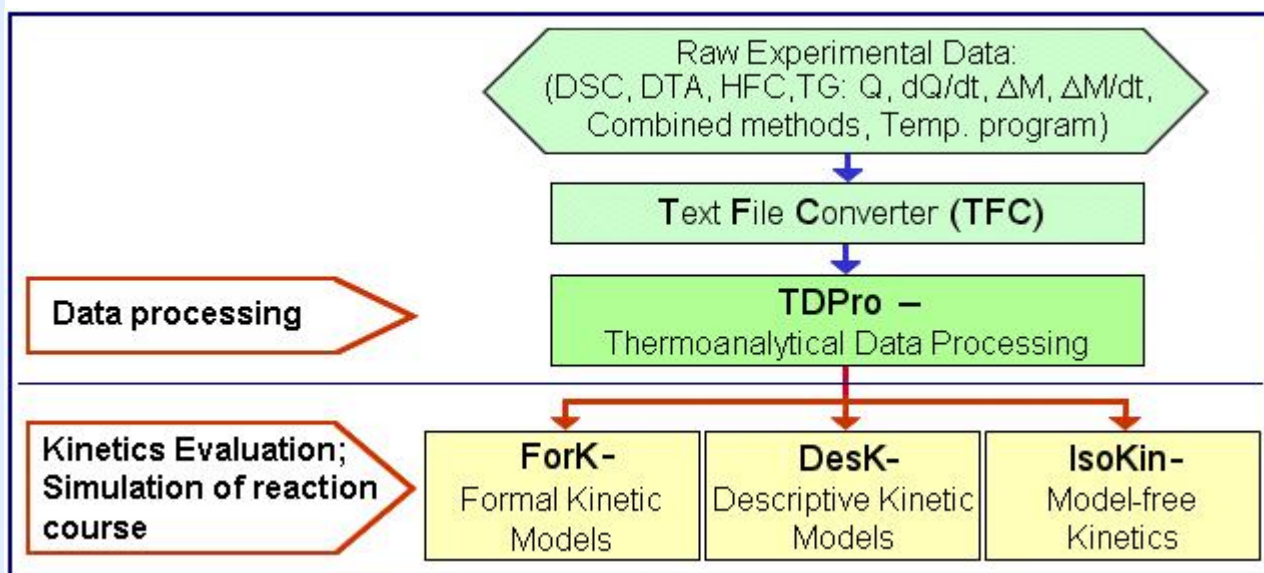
Raw Experimental Data:
(DSC, DTA, HFC,TG: Q, dQ/dt, $\Delta$M, $\Delta$M/dt, Combined methods, Temp. program)

Text File Converter (TFC)

Data processing

TDPro –
Thermoanalytical Data Processing

Kinetics Evaluation; Simulation of reaction course

ForK-
Formal Kinetic Models

DesK-
Descriptive Kinetic Models

IsoKin-
Model-free Kinetics